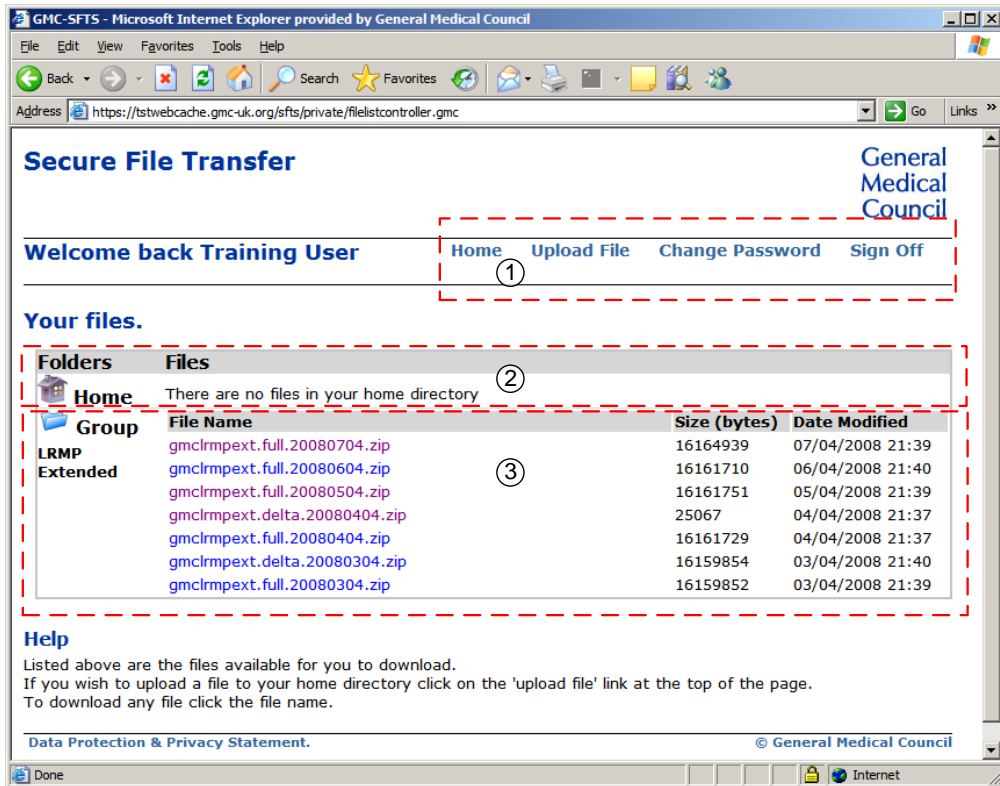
GMC-SFTS - Microsoft Internet Explorer provided by General Medical Council

File Edit View Favorites Tools Help

Back Search Favorites

Address https://tstwebcache.gmc-uk.org/sfts/private/filelistcontroller.gmc Go Links »

Secure File Transfer

General Medical Council

Welcome back Training User

Home Upload File Change Password Sign Off

①

Your files.

| Folders | Files |
|---|---|
| Home | There are no files in your home directory |

②

Group

LRMP Extended

③

| File Name | Size (bytes) | Date Modified |
|---|---|---|
| gmclrmpext.full.20080704.zip | 16164939 | 07/04/2008 21:39 |
| gmclrmpext.full.20080604.zip | 16161710 | 06/04/2008 21:40 |
| gmclrmpext.full.20080504.zip | 16161751 | 05/04/2008 21:39 |
| gmclrmpext.delta.20080404.zip | 25067 | 04/04/2008 21:37 |
| gmclrmpext.full.20080404.zip | 16161729 | 04/04/2008 21:37 |
| gmclrmpext.delta.20080304.zip | 16159854 | 03/04/2008 21:40 |
| gmclrmpext.full.20080304.zip | 16159852 | 03/04/2008 21:39 |

Help

Listed above are the files available for you to download.
If you wish to upload a file to your home directory click on the 'upload file' link at the top of the page.
To download any file click the file name.

Data Protection & Privacy Statement.

© General Medical Council

Done

Internet